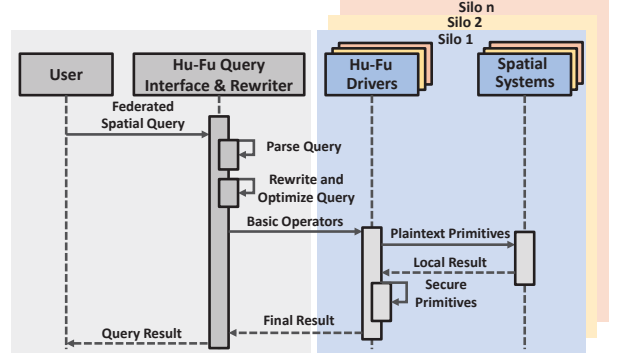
Silo n
Silo 2
Silo 1

User

Hu-Fu Query Interface & Rewriter

Hu-Fu Drivers

Spatial Systems

Federated Spatial Query

Parse Query

Rewrite and Optimize Query

Basic Operators

Plaintext Primitives

Local Result

Secure Primitives

Final Result

Query Result